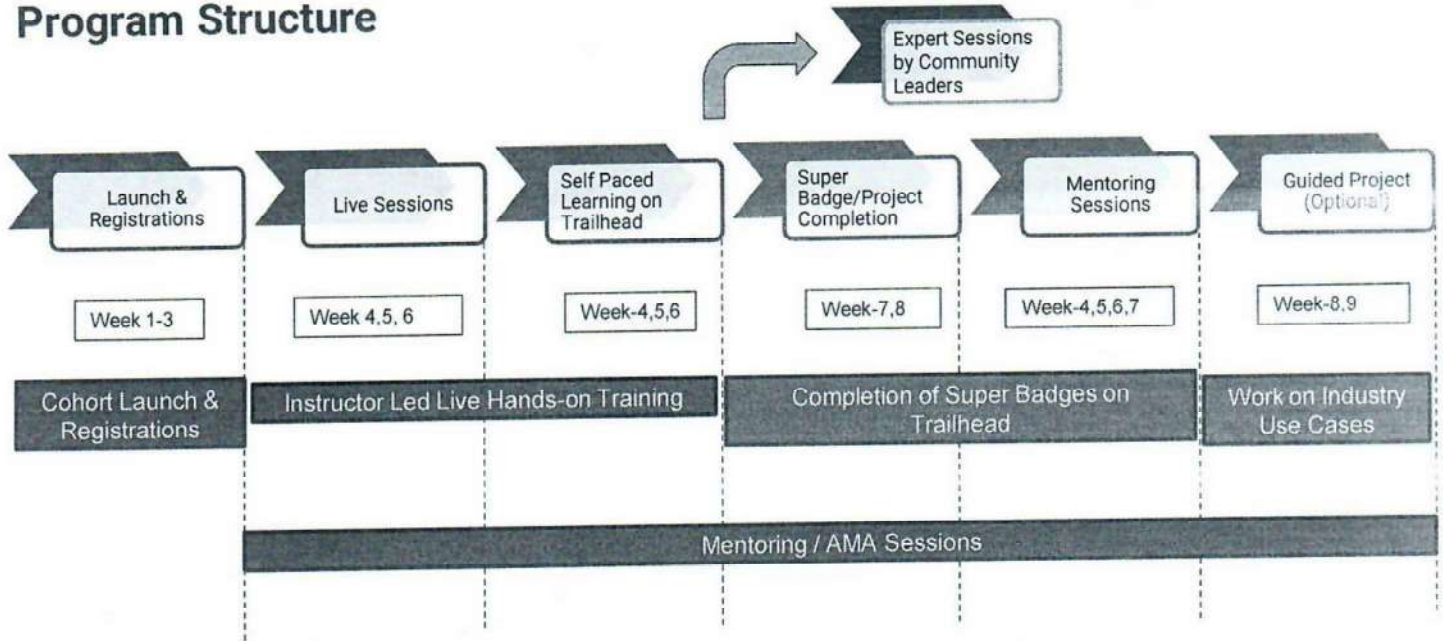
Program Structure

Expert Sessions by Community Leaders

Launch & Registrations

Live Sessions

Self Paced Learning on Trailhead

Super Badge/Project Completion

Mentoring Sessions

Guided Project (Optional)

Week 1-3

Week 4,5, 6

Week-4,5,6

Week-7,8

Week-4,5,6,7

Week-8,9

Cohort Launch & Registrations

Instructor Led Live Hands-on Training

Completion of Super Badges on Trailhead

Work on Industry Use Cases

Mentoring / AMA Sessions